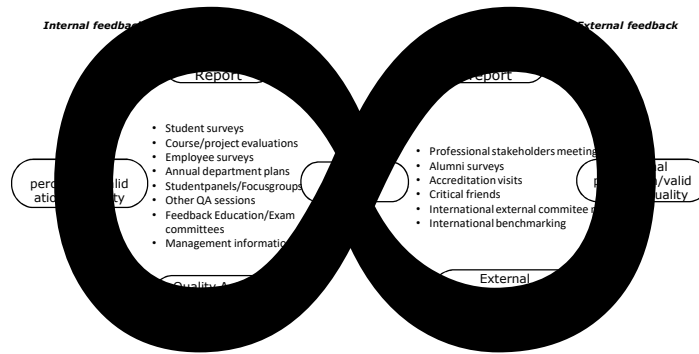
Internal feedback

External feedback

Report

Report

percep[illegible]alid ati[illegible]ty

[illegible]al p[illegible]/valid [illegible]uality

• Student surveys
• Course/project evaluations
• Employee surveys
• Annual department plans
• Studentpanels/Focusgroups
• Other QA sessions
• Feedback Education/Exam committees
• Management information

• Professional stakeholders meeting
• Alumni surveys
• Accreditation visits
• Critical friends
• International external commitee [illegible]
• International benchmarking

Quality A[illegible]

External